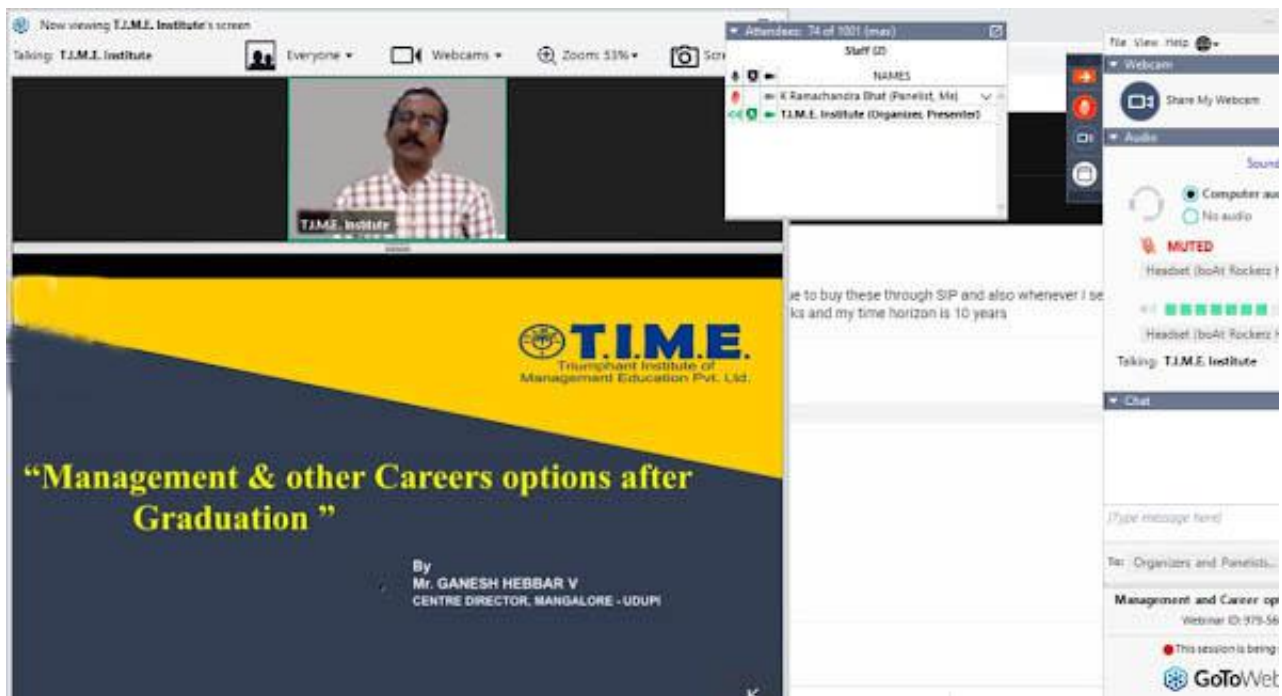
Now viewing T.I.M.E. Institute's screen

Talking: T.I.M.E. Institute

Everyone ▾

Webcams ▾

Zoom: 53% ▾

Scr

T.I.M.E. Institute

T.I.M.E.
Triumphant Institute of Management Education Pvt. Ltd.

"Management & other Careers options after Graduation "

By
Mr. GANESH HEBBAR V
CENTRE DIRECTOR, MANGALORE - UDUPI

Attendees: 74 of 1001 (max)

Staff (2)

NAMES

K Ramachandra Bhat (Panelist, Me)

T.I.M.E. Institute (Organizer, Presenter)

ue to buy these through SIP and also whenever I se
ks and my time horizon is 10 years

File View Help

Webcam

Share My Webcam

Audio

Sound

Computer au

No audio

MUTED

Headset (boAt Rockerz

Headset (boAt Rockerz

Talking: T.I.M.E. Institute

Chat

[Type message here]

To: Organizers and Panelists...

Management and Career op

Webinar ID: 979-56

This session is being

GoToWeb